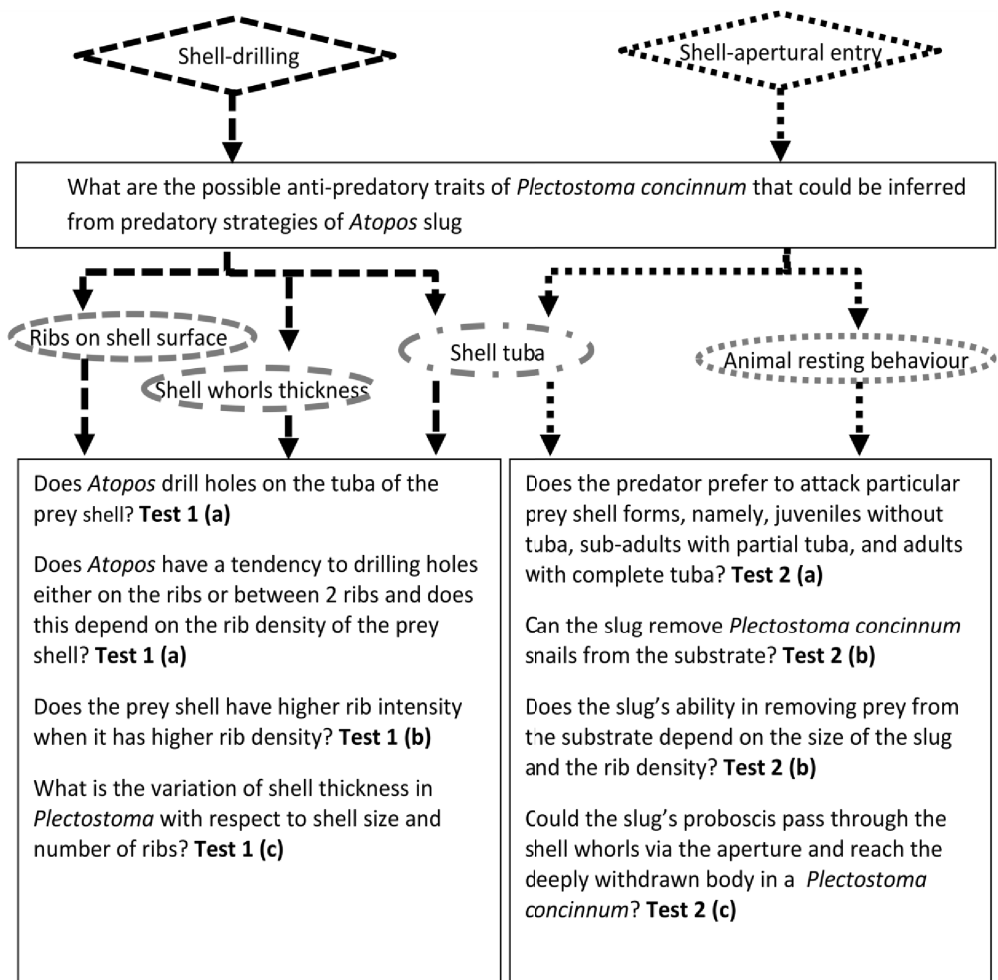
Shell-drilling

Shell-apertural entry

What are the possible anti-predatory traits of *Plectostoma concinnum* that could be inferred from predatory strategies of *Atopos* slug

Ribs on shell surface

Shell whorls thickness

Shell tuba

Animal resting behaviour

Does *Atopos* drill holes on the tuba of the prey shell? **Test 1 (a)**

Does *Atopos* have a tendency to drilling holes either on the ribs or between 2 ribs and does this depend on the rib density of the prey shell? **Test 1 (a)**

Does the prey shell have higher rib intensity when it has higher rib density? **Test 1 (b)**

What is the variation of shell thickness in *Plectostoma* with respect to shell size and number of ribs? **Test 1 (c)**

Does the predator prefer to attack particular prey shell forms, namely, juveniles without tuba, sub-adults with partial tuba, and adults with complete tuba? **Test 2 (a)**

Can the slug remove *Plectostoma concinnum* snails from the substrate? **Test 2 (b)**

Does the slug's ability in removing prey from the substrate depend on the size of the slug and the rib density? **Test 2 (b)**

Could the slug's proboscis pass through the shell whorls via the aperture and reach the deeply withdrawn body in a *Plectostoma concinnum*? **Test 2 (c)**